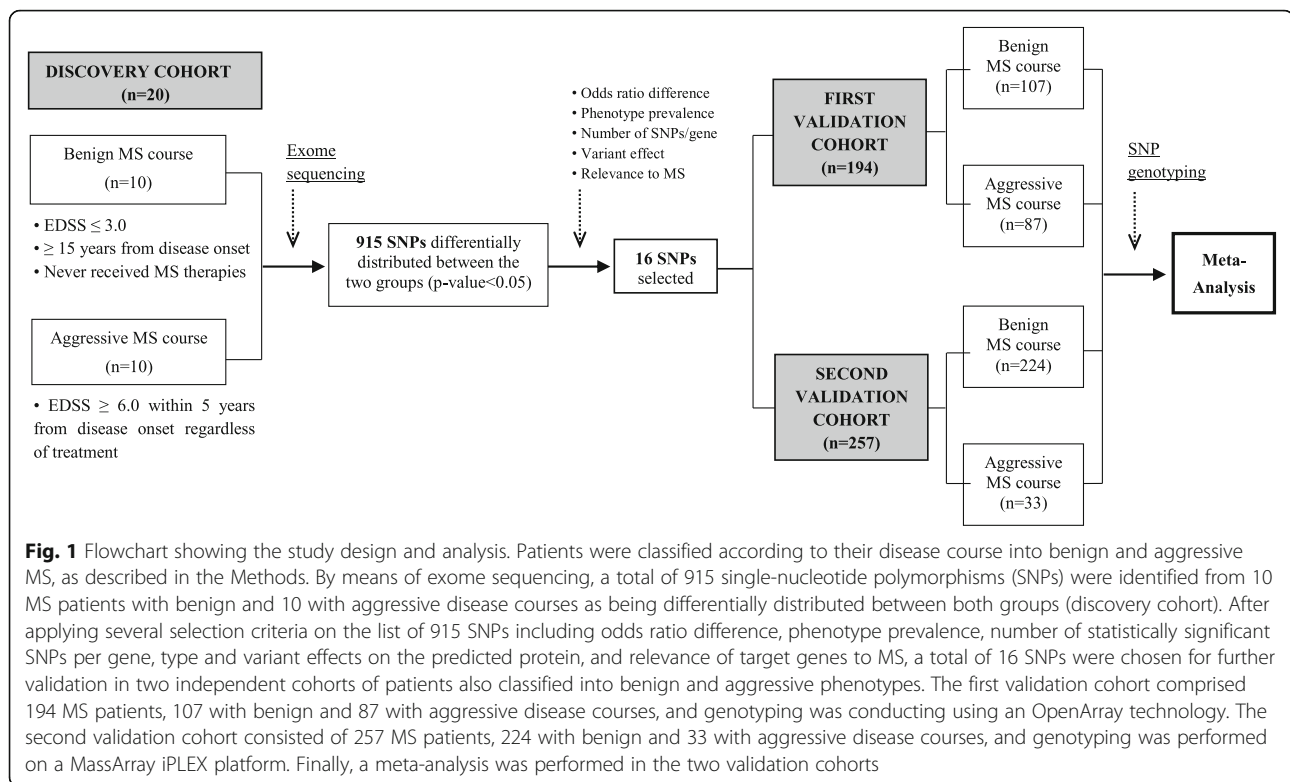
DISCOVERY COHORT
(n=20)

Benign MS course
(n=10)

• EDSS $\leq$ 3.0
• $\geq$ 15 years from disease onset
• Never received MS therapies

Aggressive MS course
(n=10)

• EDSS $\geq$ 6.0 within 5 years from disease onset regardless of treatment

Exome sequencing

915 SNPs differentially distributed between the two groups (p-value<0.05)

• Odds ratio difference
• Phenotype prevalence
• Number of SNPs/gene
• Variant effect
• Relevance to MS

16 SNPs selected

FIRST VALIDATION COHORT
(n=194)

SECOND VALIDATION COHORT
(n=257)

Benign MS course
(n=107)

Aggressive MS course
(n=87)

Benign MS course
(n=224)

Aggressive MS course
(n=33)

SNP genotyping

Meta-Analysis

Fig. 1 Flowchart showing the study design and analysis. Patients were classified according to their disease course into benign and aggressive MS, as described in the Methods. By means of exome sequencing, a total of 915 single-nucleotide polymorphisms (SNPs) were identified from 10 MS patients with benign and 10 with aggressive disease courses as being differentially distributed between both groups (discovery cohort). After applying several selection criteria on the list of 915 SNPs including odds ratio difference, phenotype prevalence, number of statistically significant SNPs per gene, type and variant effects on the predicted protein, and relevance of target genes to MS, a total of 16 SNPs were chosen for further validation in two independent cohorts of patients also classified into benign and aggressive phenotypes. The first validation cohort comprised 194 MS patients, 107 with benign and 87 with aggressive disease courses, and genotyping was conducting using an OpenArray technology. The second validation cohort consisted of 257 MS patients, 224 with benign and 33 with aggressive disease courses, and genotyping was performed on a MassArray iPLEX platform. Finally, a meta-analysis was performed in the two validation cohorts